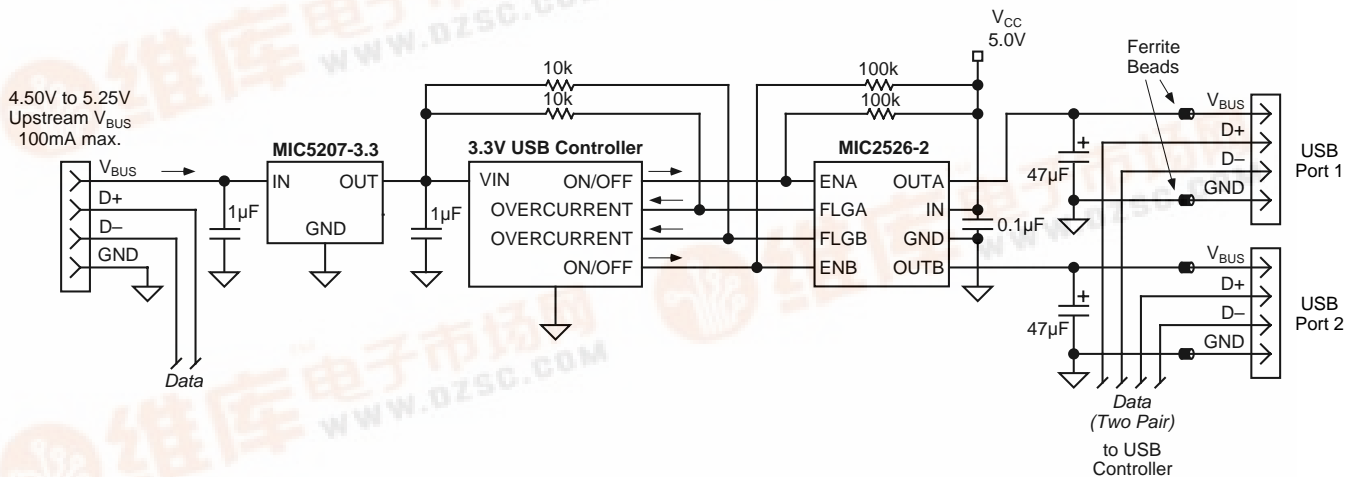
维库电子市场网
www.dzsc.com

4.50V to 5.25V
Upstream $V_{BUS}$
100mA max.

$V_{BUS}$
D+
D–
GND

Data

MIC5207-3.3
IN
OUT
GND

1µF

1µF

10k
10k

3.3V USB Controller
VIN
ON/OFF
OVERCURRENT
OVERCURRENT
ON/OFF

100k
100k

$V_{CC}$
5.0V

MIC2526-2
ENA
OUTA
FLGA
IN
FLGB
GND
ENB
OUTB

0.1µF

Ferrite
Beads

47µF

$V_{BUS}$
D+
D–
GND

USB
Port 1

47µF

$V_{BUS}$
D+
D–
GND

USB
Port 2

Data
(Two Pair)
to USB
Controller